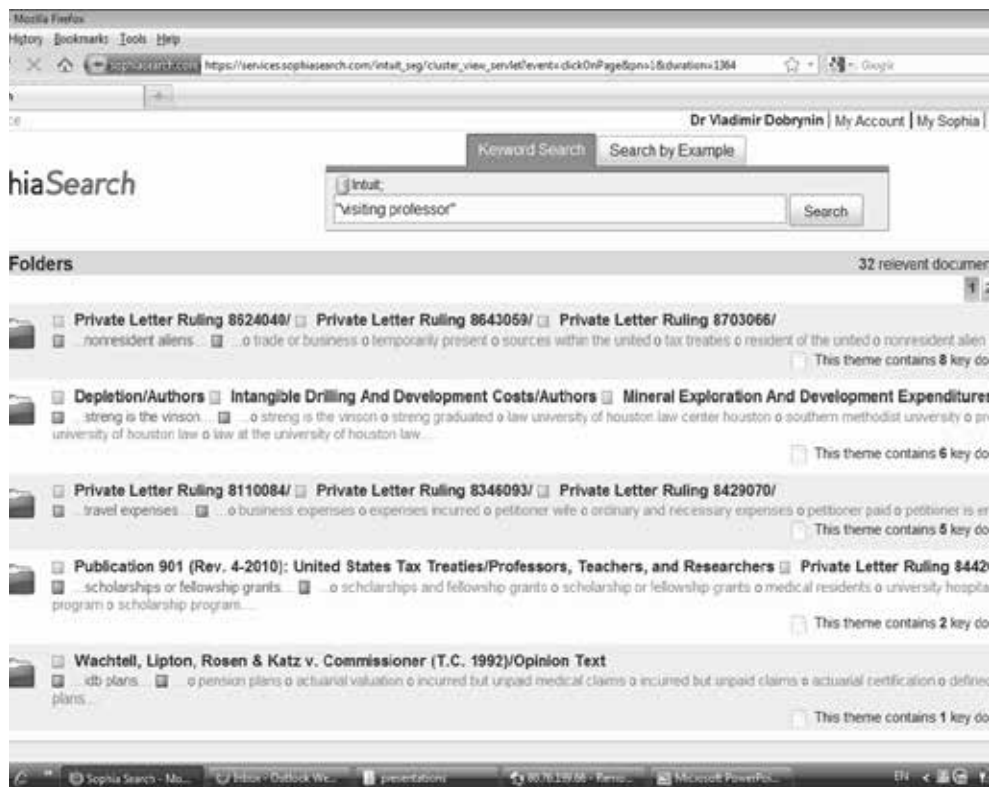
Mozilla Firefox
History Bookmarks Tools Help
sophiasearch.com https://services.sophiasearch.com/intuit_seg/cluster_view_servlet?event=clickOnPage&pn=1&duration=1364
Google

Dr Vladimir Dobrynin | My Account | My Sophia |

hiaSearch

Keyword Search Search by Example

Intuit;
"visiting professor"
Search

Folders
32 relevent documen
1 2

Private Letter Ruling 8624049/ Private Letter Ruling 8643059/ Private Letter Ruling 8703066/
...nonresident aliens... ...o trade or business o temporarily present o sources within the united o tax treaties o resident of the united o nonresident alien
This theme contains 8 key do

Depletion/Authors Intangible Drilling And Development Costs/Authors Mineral Exploration And Development Expenditure
...streng is the vinson... ...o streng is the vinson o streng graduated o law university of houston law center houston o southern methodist university o pr university of houston law o law at the university of houston law...
This theme contains 6 key do

Private Letter Ruling 8110084/ Private Letter Ruling 8346093/ Private Letter Ruling 8429070/
...travel expenses... ...o business expenses o expenses incurred o petitioner wife o ordinary and necessary expenses o petitioner paid o petitioner is er
This theme contains 5 key do

Publication 901 (Rev. 4-2010): United States Tax Treaties/Professors, Teachers, and Researchers Private Letter Ruling 8442
...scholarships or fellowship grants... ...o schlarships and fellowship grants o scholarship or fellowship grants o medical residents o university hospita program o scholarship program...
This theme contains 2 key do

Wachtell, Lipton, Rosen & Katz v. Commissioner (T.C. 1992)/Opinion Text
...idb plans... ...o pension plans o actuarial valuation o incurred but unpaid medical claims o incurred but unpaid claims o actuarial certification o defined plans...
This theme contains 1 key do

Sophia Search - Mo... Inbox - Outlook We... presentations 80.78.139.66 - Remo... Microsoft PowerPoi... EN